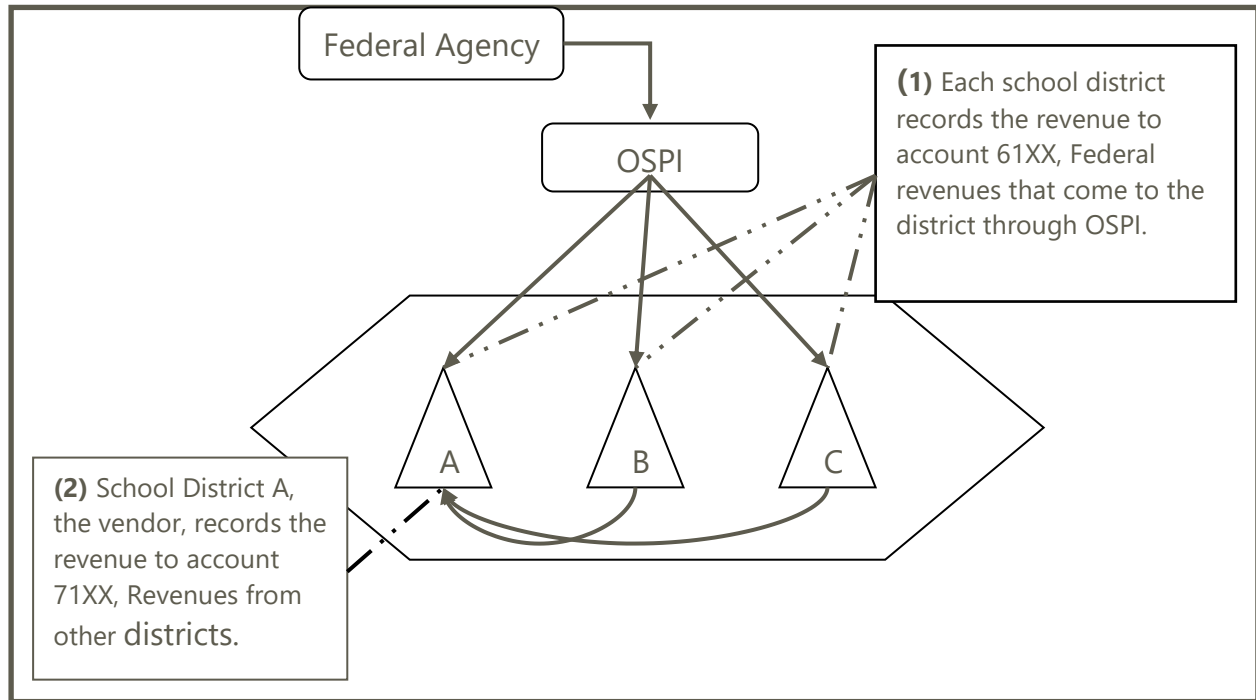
Federal Agency

OSPI

**(1)** Each school district records the revenue to account 61XX, Federal revenues that come to the district through OSPI.

A

B

C

**(2)** School District A, the vendor, records the revenue to account 71XX, Revenues from other districts.